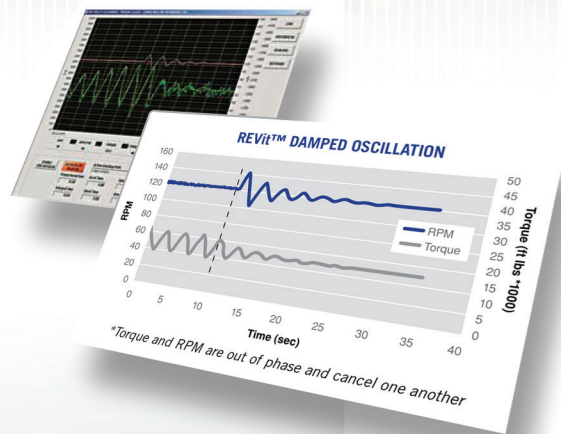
REVit™ DAMPED OSCILLATION

RPM

160
140
120
100
80
60
40
20
0

0 5 10 15 20 25 30 35 40

Time (sec)

RPM
Torque

Torque (ft lbs *1000)

50
45
40
35
30
25
20
15
10
5
0

*Torque and RPM are out of phase and cancel one another